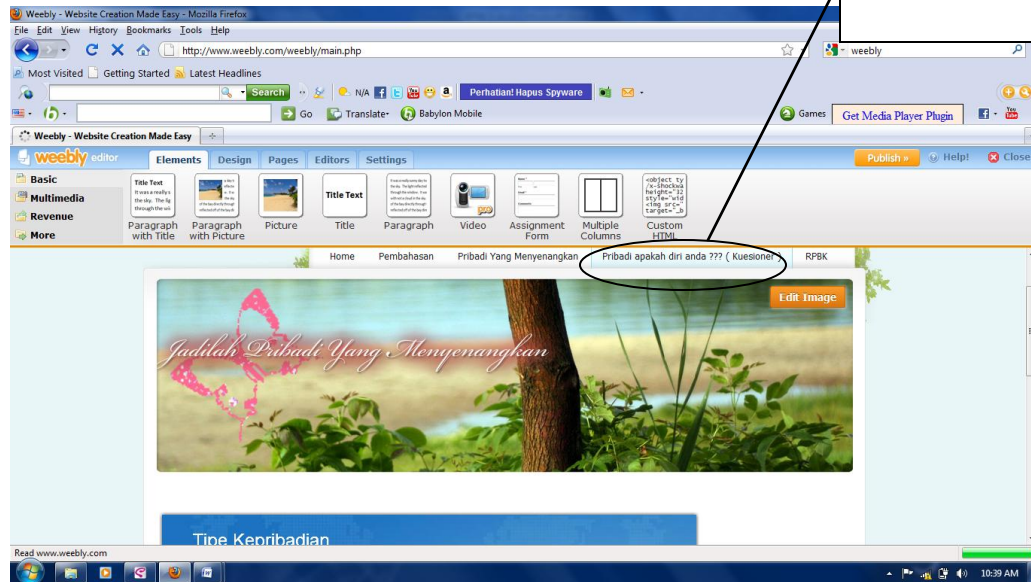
Weebly - Website Creation Made Easy - Mozilla Firefox

File Edit View History Bookmarks Tools Help

http://www.weebly.com/weebly/main.php

weebly

Most Visited Getting Started Latest Headlines

Search

N/A

Perhatian! Hapus Spyware

Go Translate Babylon Mobile

Games Get Media Player Plugin

Weebly - Website Creation Made Easy

weebly editor

Elements Design Pages Editors Settings

Publish » Help! Close

Basic
Multimedia
Revenue
More

Title Text

Title Text

Paragraph with Title
Paragraph with Picture
Picture
Title
Paragraph
Video
Assignment Form
Multiple Columns
Custom HTML

Home Pembahasan Pribadi Yang Menyenangkan Pribadi apakah diri anda ??? ( Kuesioner ) RPBK

Edit Image

Jadilah Pribadi Yang Menyenangkan

Tipe Kepribadian

Read www.weebly.com

10:39 AM